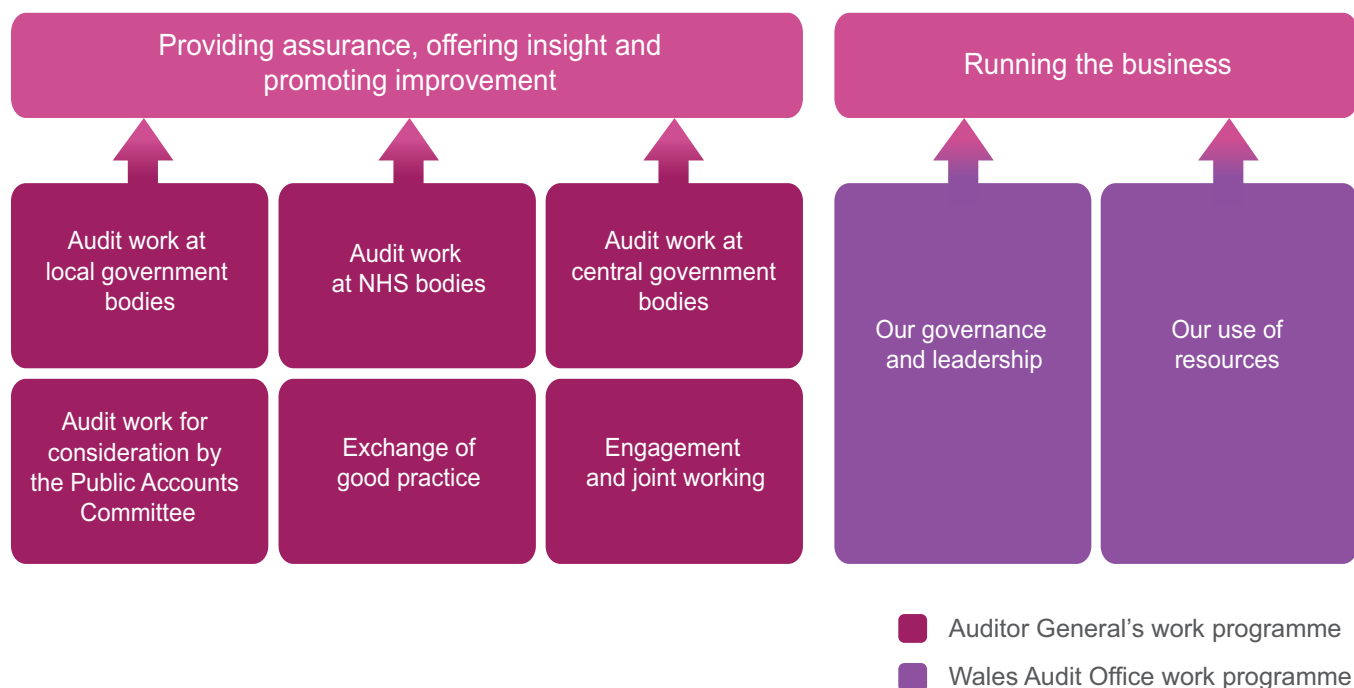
Providing assurance, offering insight and promoting improvement

Running the business

Audit work at local government bodies

Audit work at NHS bodies

Audit work at central government bodies

Our governance and leadership

Our use of resources

Audit work for consideration by the Public Accounts Committee

Exchange of good practice

Engagement and joint working

Auditor General's work programme

Wales Audit Office work programme